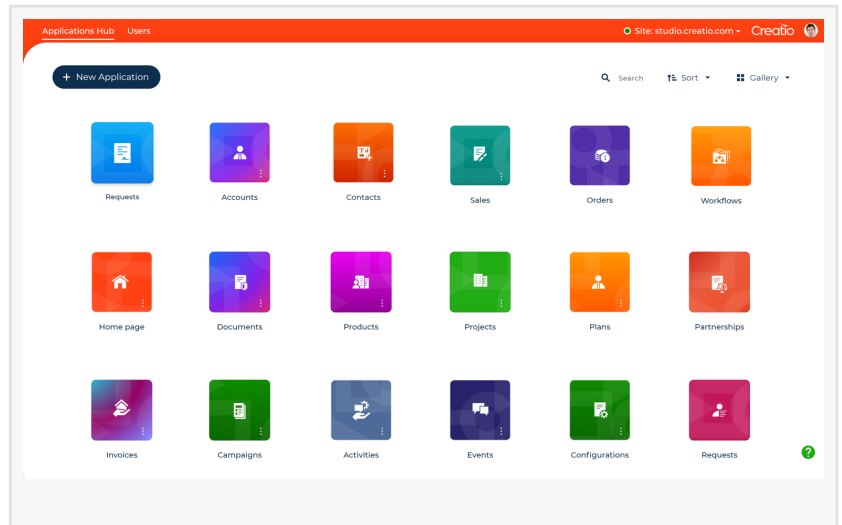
Applications Hub Users

Site: studio.creatio.com Creatio

+ New Application

Search Sort Gallery

Requests

Accounts

Contacts

Sales

Orders

Workflows

Home page

Documents

Products

Projects

Plans

Partnerships

Invoices

Campaigns

Activities

Events

Configurations

Requests

?